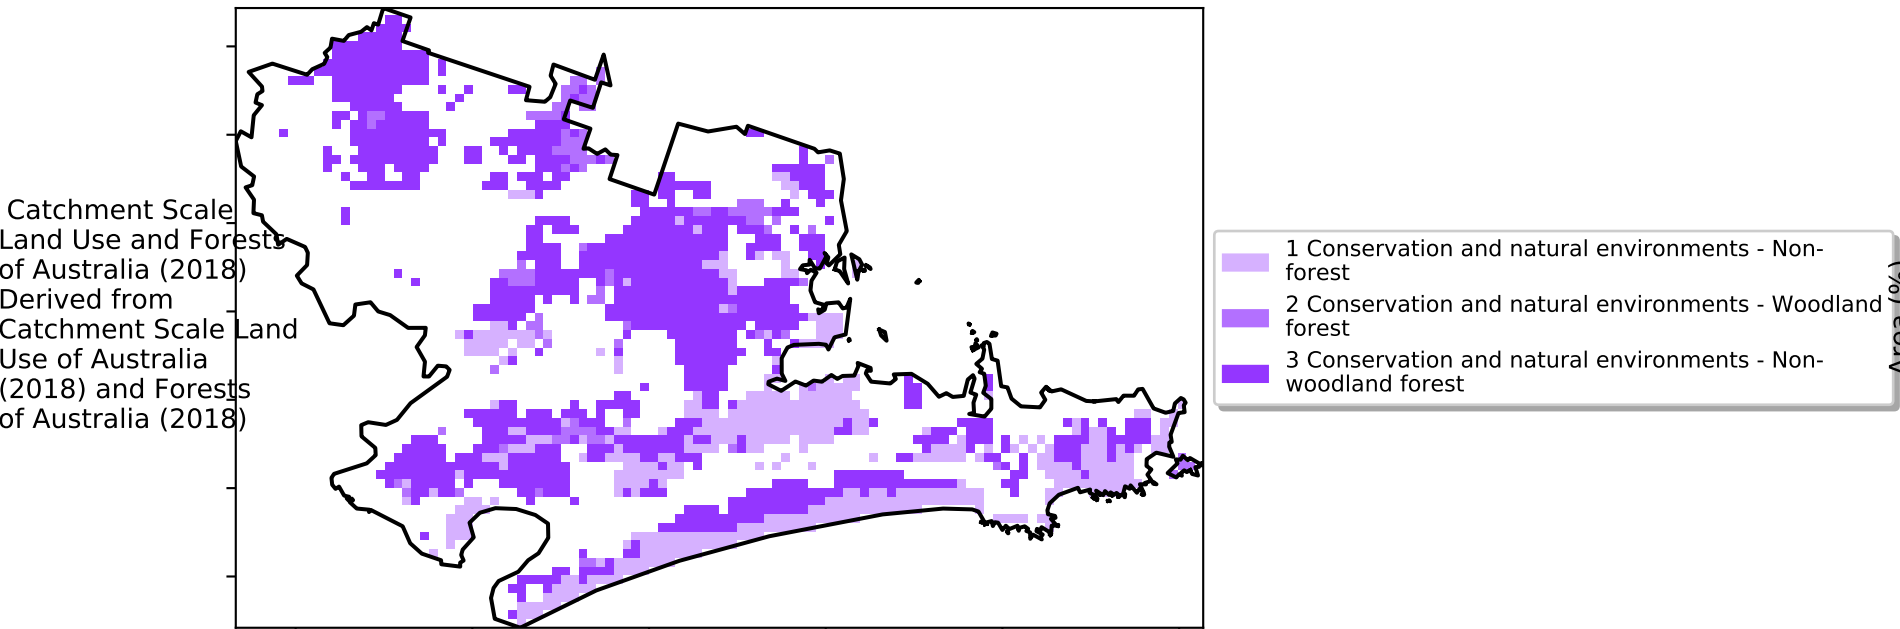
Catchment Scale Land Use and Forests of Australia (2018) Derived from Catchment Scale Land Use of Australia (2018) and Forests of Australia (2018)

1 Conservation and natural environments - Non-forest
2 Conservation and natural environments - Woodland forest
3 Conservation and natural environments - Non-woodland forest

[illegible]